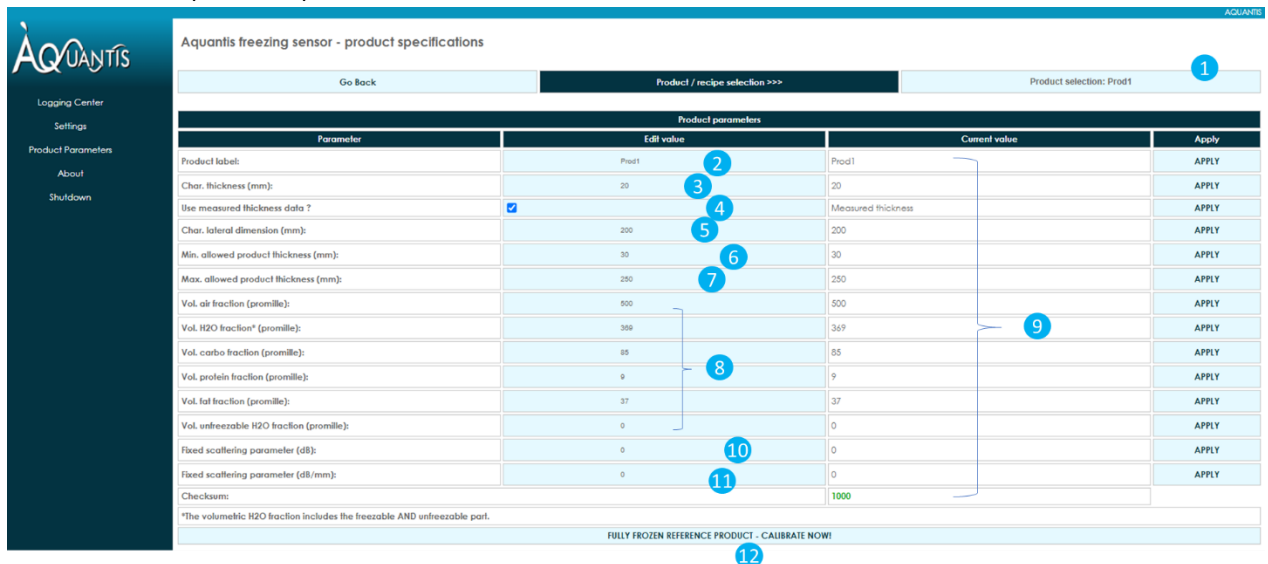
AQUANTIS

ÀQUANTIS

Logging Center
Settings
Product Parameters
About
Shutdown

Aquantis freezing sensor - product specifications

Go Back | Product / recipe selection >>> | Product selection: Prod1

1

Product parameters

| Parameter | Edit value | Current value | Apply |
|---|---|---|---|
| Product label: | Prod1 | Prod1 | APPLY |
| Char. thickness (mm): | 20 | 20 | APPLY |
| Use measured thickness data ? | | Measured thickness | APPLY |
| Char. lateral dimension (mm): | 200 | 200 | APPLY |
| Min. allowed product thickness (mm): | 30 | 30 | APPLY |
| Max. allowed product thickness (mm): | 250 | 250 | APPLY |
| Vol. air fraction (promille): | 500 | 500 | APPLY |
| Vol. H2O fraction* (promille): | 369 | 369 | APPLY |
| Vol. carbo fraction (promille): | 85 | 85 | APPLY |
| Vol. protein fraction (promille): | 9 | 9 | APPLY |
| Vol. fat fraction (promille): | 37 | 37 | APPLY |
| Vol. unfreezable H2O fraction (promille): | 0 | 0 | APPLY |
| Fixed scattering parameter (dB): | 0 | 0 | APPLY |
| Fixed scattering parameter (dB/mm): | 0 | 0 | APPLY |
| Checksum: | | 1000 | |

2 3 4 5 6 7 8 9 10 11

*The volumetric H2O fraction includes the freezable AND unfreezable part.

FULLY FROZEN REFERENCE PRODUCT - CALIBRATE NOW!

12